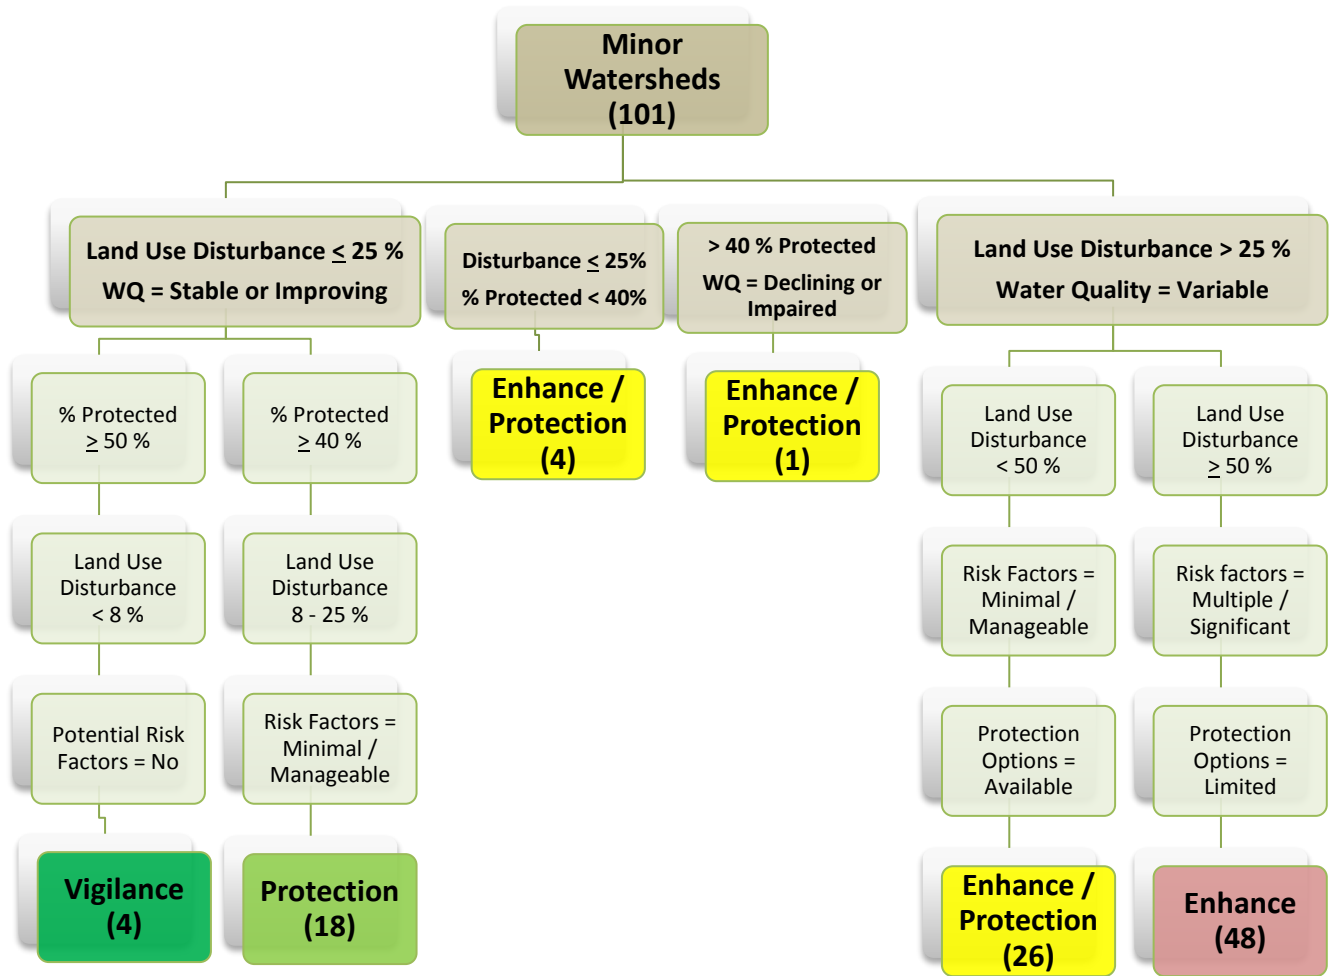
Minor Watersheds (101)

Land Use Disturbance $\leq$ 25 %
WQ = Stable or Improving

Disturbance $\leq$ 25%
% Protected < 40%

> 40 % Protected
WQ = Declining or Impaired

Land Use Disturbance > 25 %
Water Quality = Variable

% Protected $\geq$ 50 %

% Protected $\geq$ 40 %

Enhance / Protection (4)

Enhance / Protection (1)

Land Use Disturbance < 50 %

Land Use Disturbance $\geq$ 50 %

Land Use Disturbance < 8 %

Land Use Disturbance 8 - 25 %

Risk Factors = Minimal / Manageable

Risk factors = Multiple / Significant

Potential Risk Factors = No

Risk Factors = Minimal / Manageable

Protection Options = Available

Protection Options = Limited

Vigilance (4)

Protection (18)

Enhance / Protection (26)

Enhance (48)